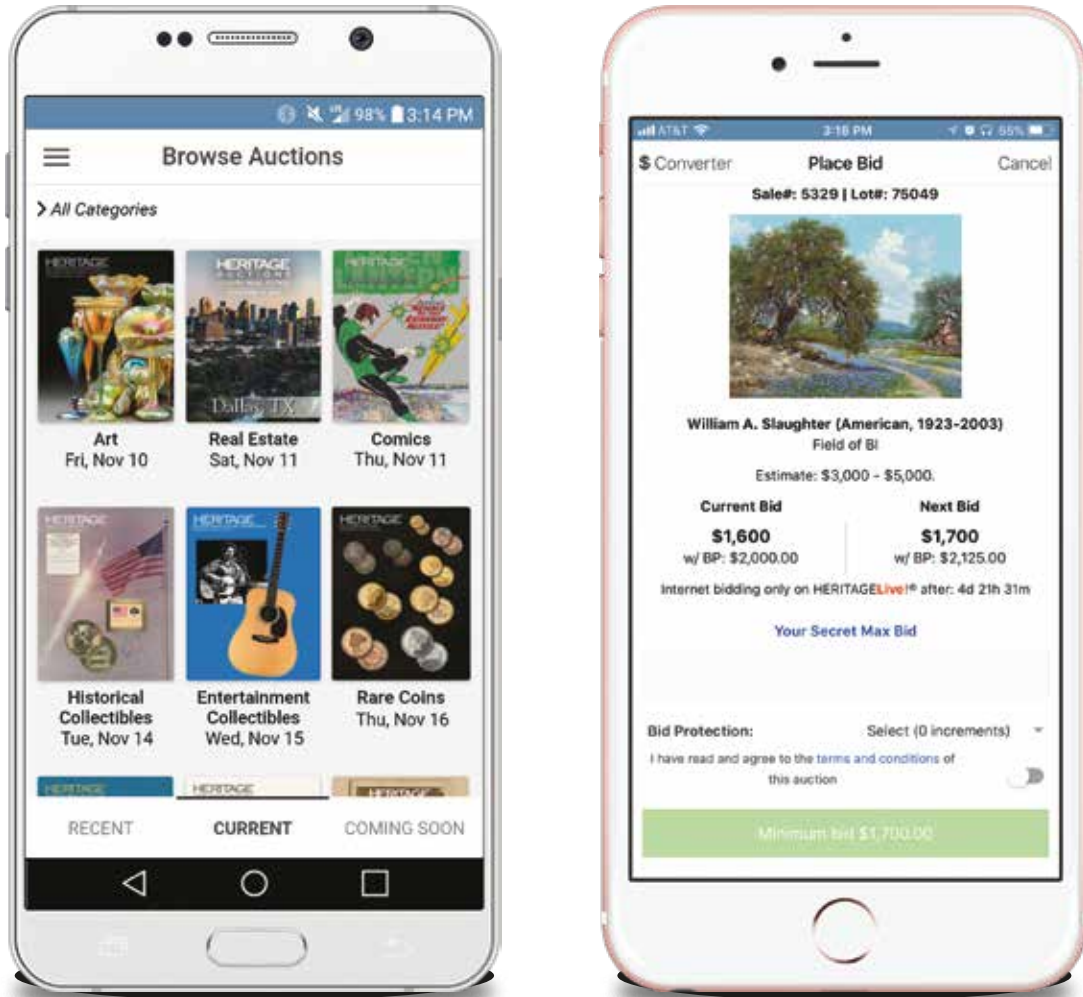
98% 3:14 PM

Browse Auctions

> All Categories

HERITAGE

Art
Fri, Nov 10

HERITAGE AUCTIONS

Dallas, TX

Real Estate
Sat, Nov 11

Comics
Thu, Nov 11

HERITAGE

Historical Collectibles
Tue, Nov 14

HERITAGE

Entertainment Collectibles
Wed, Nov 15

HERITAGE

Rare Coins
Thu, Nov 16

HERITAGE

HERITAGE

HERITAGE

RECENT CURRENT COMING SOON

AT&T 3:16 PM 55%

$ Converter Place Bid Cancel

Sale#: 5329 | Lot#: 75049

William A. Slaughter (American, 1923-2003)
Field of Bl

Estimate: $3,000 - $5,000.

Current Bid
$1,600
w/ BP: $2,000.00

Next Bid
$1,700
w/ BP: $2,125.00

Internet bidding only on HERITAGELive!® after: 4d 21h 31m

Your Secret Max Bid

Bid Protection: Select (0 increments)

I have read and agree to the terms and conditions of this auction

Minimum bid $1,700.00